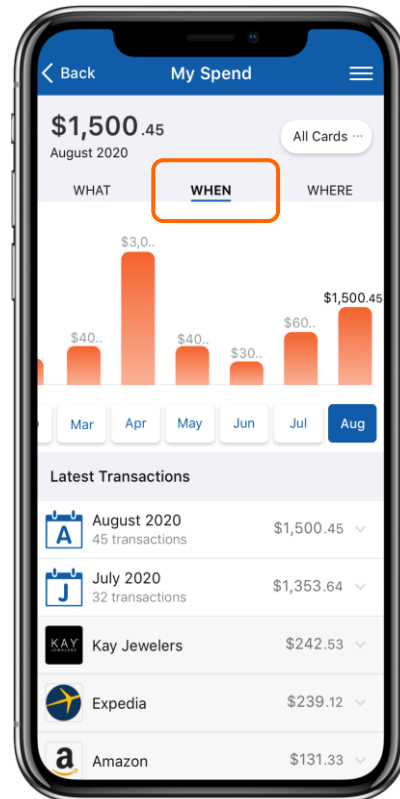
< Back
My Spend

$1,500.45
August 2020
All Cards ···

WHAT
WHEN
WHERE

$3,0..
$40..
$40..
$30..
$60..
$1,500.45

Mar
Apr
May
Jun
Jul
Aug

Latest Transactions

A
August 2020
45 transactions
$1,500.45

J
July 2020
32 transactions
$1,353.64

KAY JEWELERS
Kay Jewelers
$242.53

Expedia
$239.12

a
Amazon
$131.33